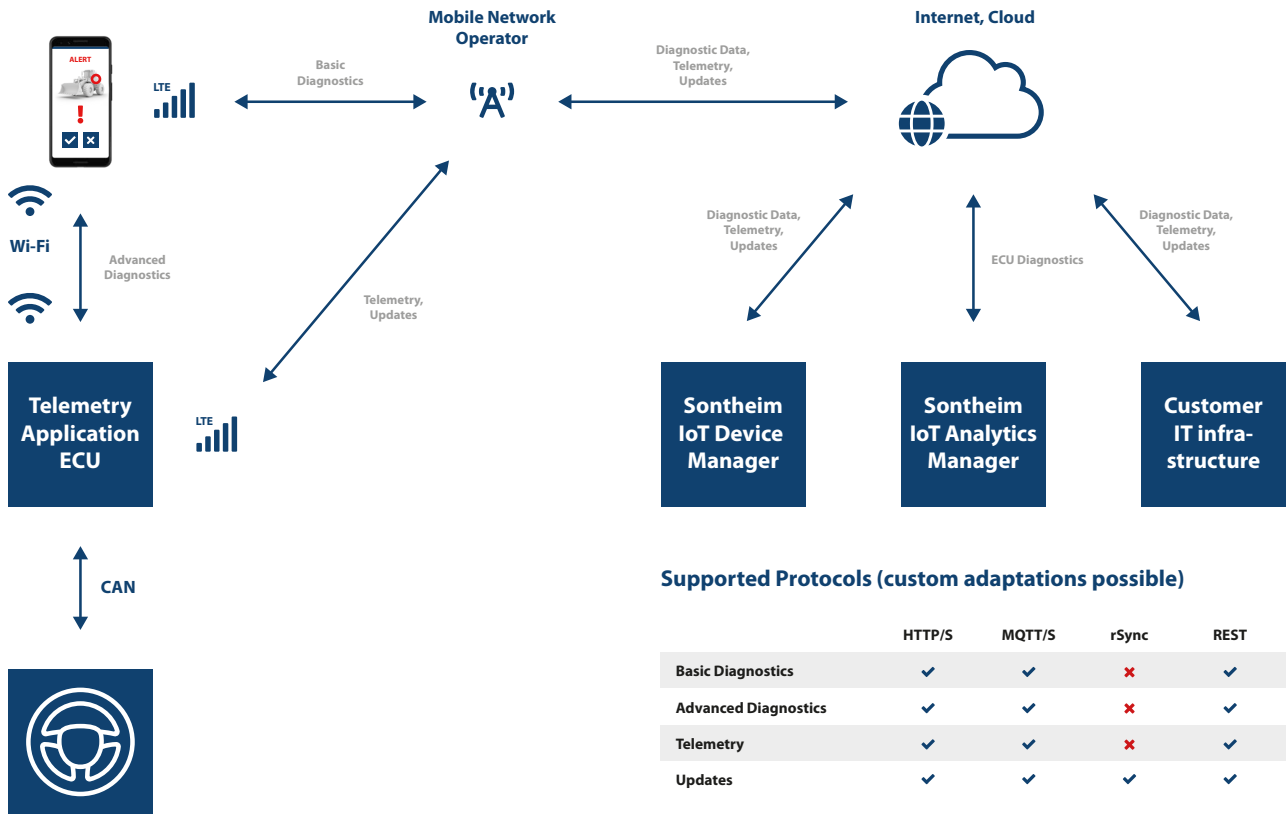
Mobile Network Operator

Internet, Cloud

ALERT

LTE

Basic Diagnostics

Diagnostic Data, Telemetry, Updates

Wi-Fi

Advanced Diagnostics

Telemetry, Updates

Diagnostic Data, Telemetry, Updates

ECU Diagnostics

Diagnostic Data, Telemetry, Updates

Telemetry Application ECU

LTE

Sontheim IoT Device Manager

Sontheim IoT Analytics Manager

Customer IT infrastructure

CAN

Supported Protocols (custom adaptations possible)

| | HTTP/S | MQTT/S | rSync | REST |
|---|---|---|---|---|
| Basic Diagnostics | ✔ | ✔ | ✖ | ✔ |
| Advanced Diagnostics | ✔ | ✔ | ✖ | ✔ |
| Telemetry | ✔ | ✔ | ✖ | ✔ |
| Updates | ✔ | ✔ | ✔ | ✔ |